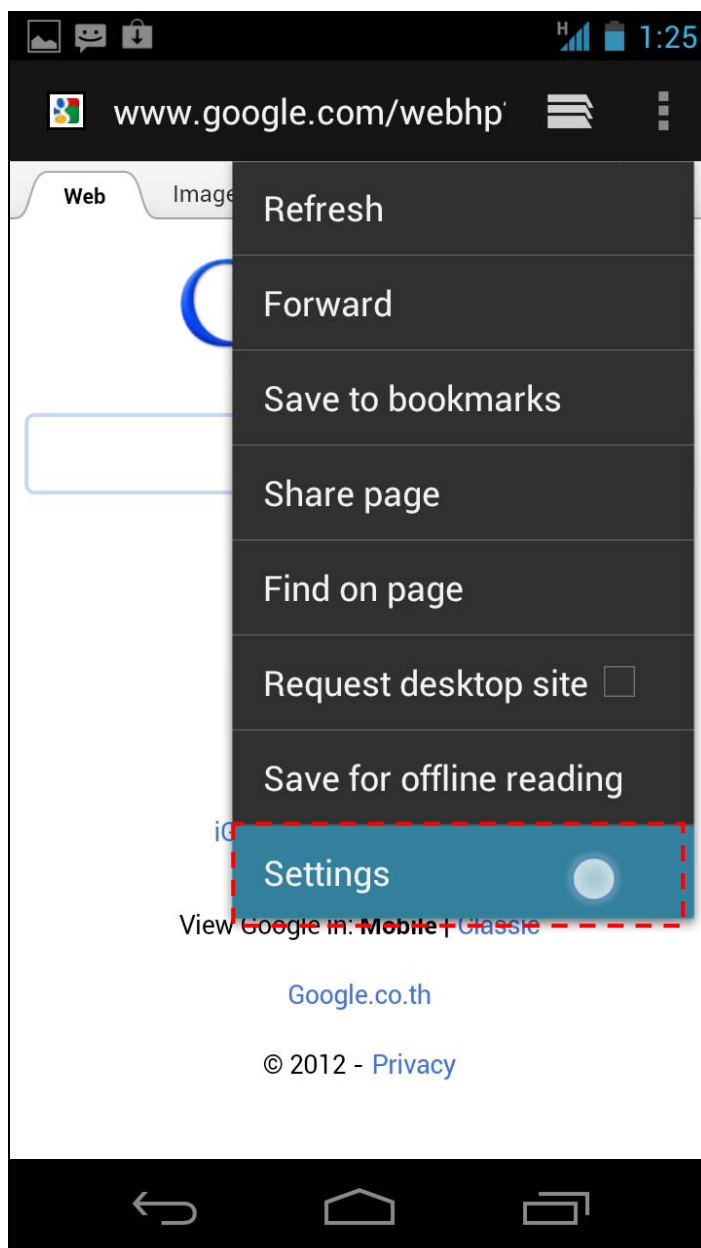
1:25

www.google.com/webhp

Web Image

Refresh

Forward

Save to bookmarks

Share page

Find on page

Request desktop site

Save for offline reading

Settings

iG

View Google in: Mobile | Classic

Google.co.th

© 2012 - Privacy